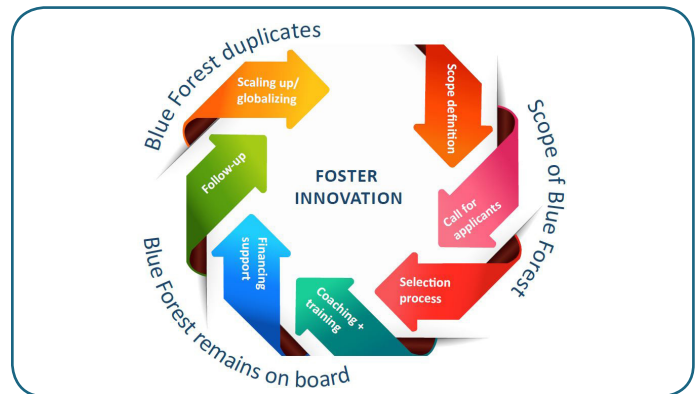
Blue Forest duplicates

Scaling up/ globalizing

Scope definition

Scope of Blue Forest

Follow-up

FOSTER INNOVATION

Call for applicants

Financing support

Selection process

Coaching + training

Blue Forest remains on board